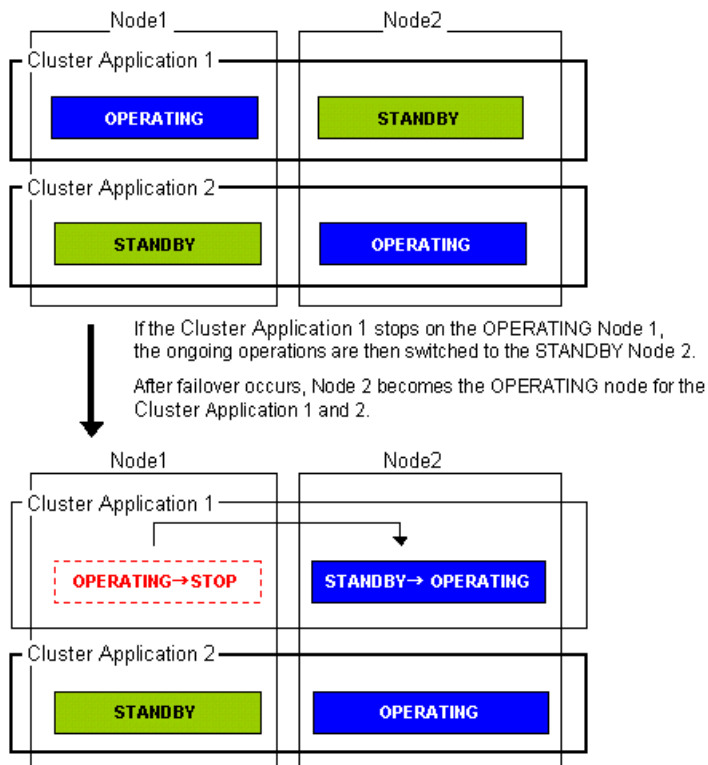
Node1

Node2

Cluster Application 1

OPERATING

STANDBY

Cluster Application 2

STANDBY

OPERATING

If the Cluster Application 1 stops on the OPERATING Node 1, the ongoing operations are then switched to the STANDBY Node 2.

After failover occurs, Node 2 becomes the OPERATING node for the Cluster Application 1 and 2.

Node1

Node2

Cluster Application 1

OPERATING→STOP

STANDBY→ OPERATING

Cluster Application 2

STANDBY

OPERATING